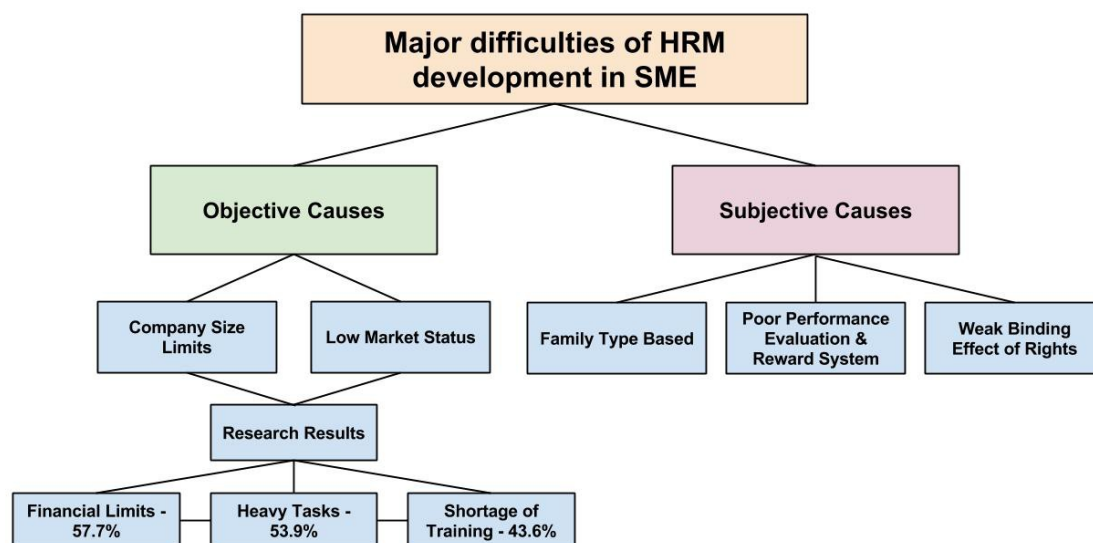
Major difficulties of HRM development in SME

Objective Causes

Subjective Causes

Company Size Limits

Low Market Status

Family Type Based

Poor Performance Evaluation & Reward System

Weak Binding Effect of Rights

Research Results

Financial Limits - 57.7%

Heavy Tasks - 53.9%

Shortage of Training - 43.6%